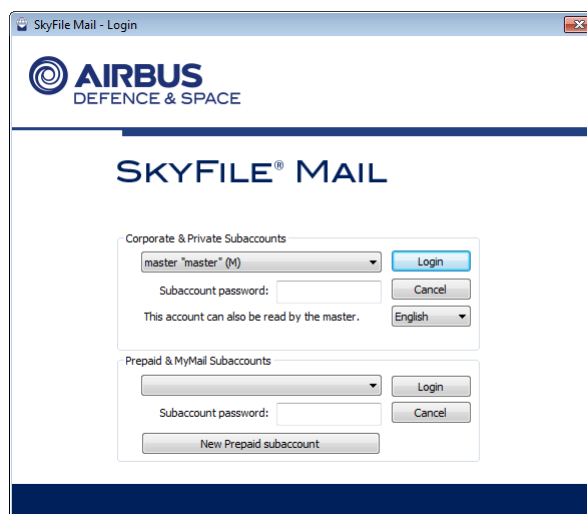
SkyFile Mail - Login

AIRBUS
DEFENCE & SPACE

SKYFILE® MAIL

Corporate & Private Subaccounts

master "master" (M)

Login

Subaccount password:

Cancel

This account can also be read by the master.

English

Prepaid & MyMail Subaccounts

Login

Subaccount password:

Cancel

New Prepaid subaccount